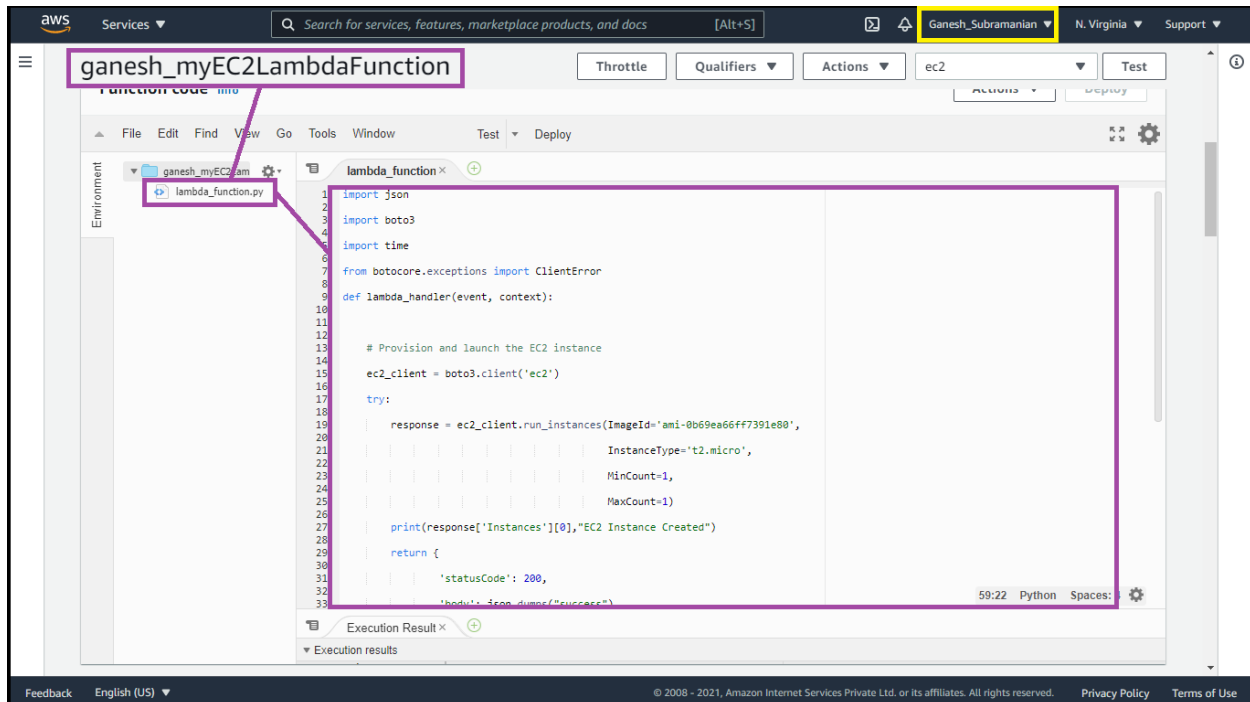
aws Services ▼ Search for services, features, marketplace products, and docs [Alt+S] Ganesh_Subramanian ▼ N. Virginia ▼ Support ▼

ganesh_myEC2LambdaFunction

Throttle Qualifiers ▼ Actions ▼ ec2 ▼ Test

Function code Info Actions ▼ Deploy

File Edit Find View Go Tools Window Test ▼ Deploy

Environment

ganesh_myEC2Lam

lambda_function.py

lambda_function ×

1 import json
2
3 import boto3
4
5 import time
6
7 from botocore.exceptions import ClientError
8
9 def lambda_handler(event, context):
10
11
12
13 # Provision and launch the EC2 instance
14
15 ec2_client = boto3.client('ec2')
16
17 try:
18
19 response = ec2_client.run_instances(ImageId='ami-0b69ea66ff7391e80',
20
21 InstanceType='t2.micro',
22
23 MinCount=1,
24
25 MaxCount=1)
26
27 print(response['Instances'][0],"EC2 Instance Created")
28
29 return {
30
31 'statusCode': 200,
32
33 'body': json.dumps("success")

59:22 Python Spaces:

Execution Result ×

▼ Execution results

Feedback English (US) ▼ © 2008 - 2021, Amazon Internet Services Private Ltd. or its affiliates. All rights reserved. Privacy Policy Terms of Use